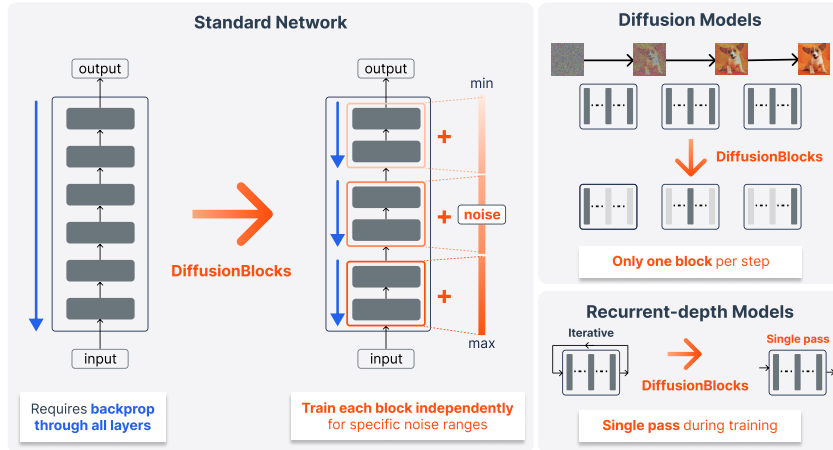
Standard Network

output

input

Requires backprop through all layers

DiffusionBlocks

output

min

+

+

noise

+

max

input

Train each block independently for specific noise ranges

Diffusion Models

DiffusionBlocks

Only one block per step

Recurrent-depth Models

Iterative

DiffusionBlocks

Single pass

Single pass during training